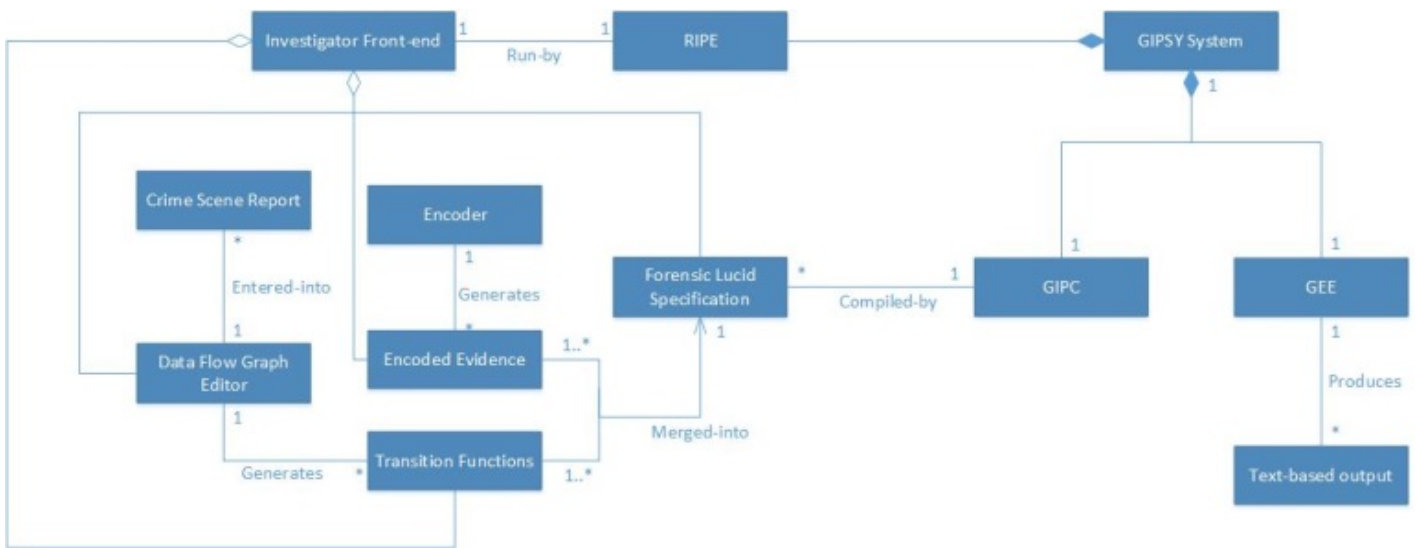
Investigator Front-end
1
Run-by
1
RIPE
GIPSY System
1
Crime Scene Report
*
Entered-into
1
Data Flow Graph Editor
1
Generates
Encoder
1
Generates
*
Encoded Evidence
1..*
Transition Functions
*
1..*
Merged-into
Forensic Lucid Specification
*
1
Compiled-by
1
GIPC
1
1
GEE
1
Produces
*
Text-based output